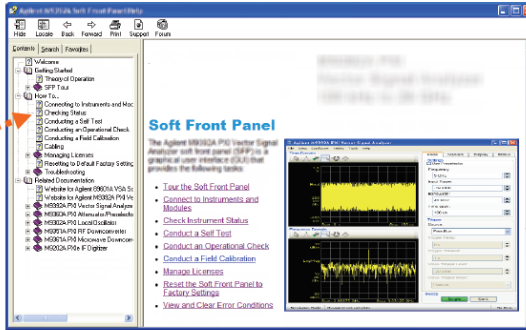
Agilent M9392A Soft Front Panel Help

Hide Locate Back Forward Print Support Forum

Contents Search Favorites

Welcome
Getting Started
Theory of Operation
SFP Tour
How To...
Connecting to Instruments and Mod
Checking Status
Conducting a Self Test
Conducting an Operational Check
Conducting a Field Calibration
Cabling
Managing Licenses
Reverting to Default Factory Setting
Troubleshooting
Related Documentation
Website for Agilent 89601A VSA So
Website for Agilent M9392A PXI Ve
M9392A PXI Vector Signal Analyze
M9360A PXI Attenuator/Preselecto
M9302A PXI Local Oscillator
M9351A PXI RF Downconverter
M9361A PXI Microwave Downcon
M9202A PXIe IF Digitizer

Soft Front Panel

The Agilent M9392A PXI Vector Signal Analyzer soft front panel (SFP) is a graphical user interface (GUI) that provides the following tasks:

Tour the Soft Front Panel
Connect to Instruments and Modules
Check Instrument Status
Conduct a Self Test
Conduct an Operational Check
Conduct a Field Calibration
Manage Licenses
Reset the Soft Front Panel to Factory Settings
View and Clear Error Conditions